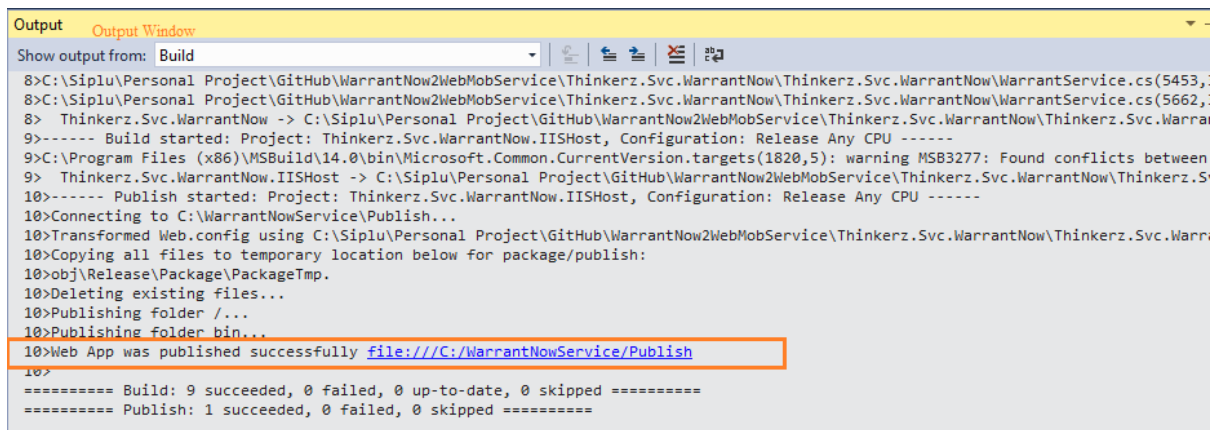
Output Output Window

Show output from: Build

8>C:\Siplu\Personal Project\GitHub\WarrantNow2WebMobService\Thinkerz.Svc.WarrantNow\Thinkerz.Svc.WarrantNow\WarrantService.cs(5453,
8>C:\Siplu\Personal Project\GitHub\WarrantNow2WebMobService\Thinkerz.Svc.WarrantNow\Thinkerz.Svc.WarrantNow\WarrantService.cs(5662,
8> Thinkerz.Svc.WarrantNow -> C:\Siplu\Personal Project\GitHub\WarrantNow2WebMobService\Thinkerz.Svc.WarrantNow\Thinkerz.Svc.Warra
9>------ Build started: Project: Thinkerz.Svc.WarrantNow.IISHost, Configuration: Release Any CPU ------
9>C:\Program Files (x86)\MSBuild\14.0\bin\Microsoft.Common.CurrentVersion.targets(1820,5): warning MSB3277: Found conflicts between
9> Thinkerz.Svc.WarrantNow.IISHost -> C:\Siplu\Personal Project\GitHub\WarrantNow2WebMobService\Thinkerz.Svc.WarrantNow\Thinkerz.S
10>------ Publish started: Project: Thinkerz.Svc.WarrantNow.IISHost, Configuration: Release Any CPU ------
10>Connecting to C:\WarrantNowService\Publish...
10>Transformed Web.config using C:\Siplu\Personal Project\GitHub\WarrantNow2WebMobService\Thinkerz.Svc.WarrantNow\Thinkerz.Svc.Warra
10>Copying all files to temporary location below for package/publish:
10>obj\Release\Package\PackageTmp.
10>Deleting existing files...
10>Publishing folder /...
10>Publishing folder bin...
10>Web App was published successfully file:///C:/WarrantNowService/Publish
10>
========== Build: 9 succeeded, 0 failed, 0 up-to-date, 0 skipped ==========
========== Publish: 1 succeeded, 0 failed, 0 skipped ==========